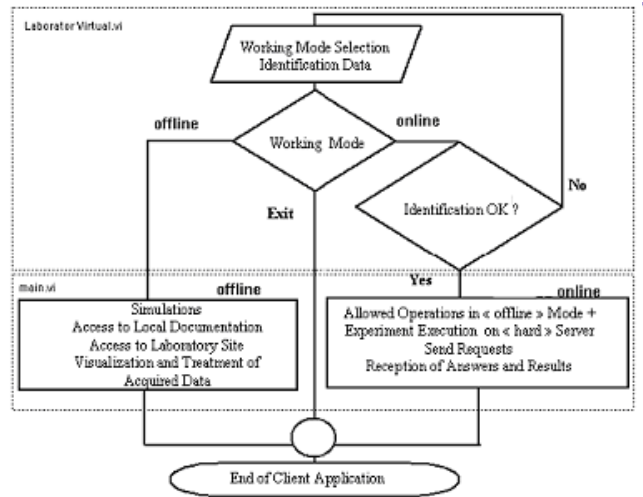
Laborator Virtual.vi

Working Mode Selection
Identification Data

offline

Working Mode

online

No

Exit

Identification OK ?

main.vi

offline

Yes

online

Simulations
Access to Local Documentation
Access to Laboratory Site
Visualization and Treatment of Acquired Data

Allowed Operations in « offline » Mode +
Experiment Execution on « hard » Server
Send Requests
Reception of Answers and Results

End of Client Application